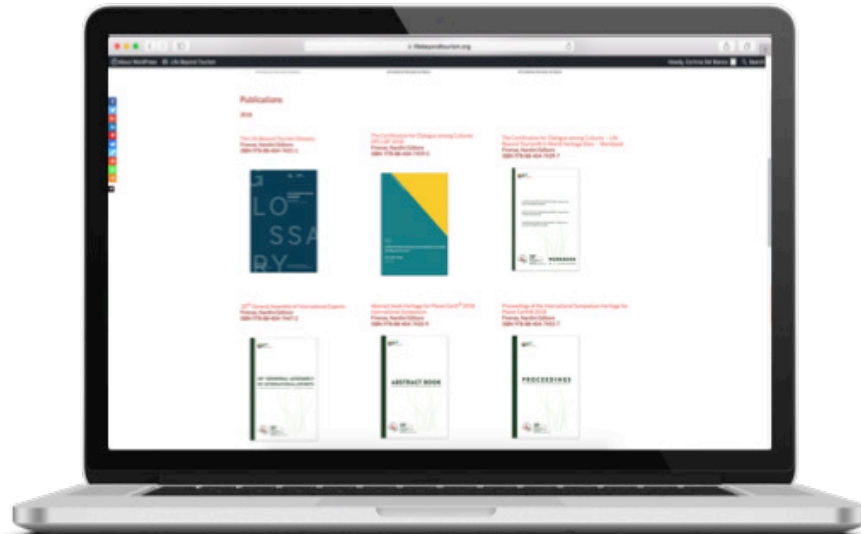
lifebeyondtourism.org

About WordPress   Life Beyond Tourism

Howdy, Corinna Del Bianco

Publications

2018

The Life Beyond Tourism Glossary
Firenze, Nardini Editore
ISBN 978-88-404-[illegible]

The Certification for Dialogue among Cultures
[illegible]
Firenze, Nardini Editore
ISBN 978-88-404-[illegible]

The Certification for Dialogue among Cultures – Life Beyond Tourism® in World Heritage Sites – Workbook
Firenze, Nardini Editore
ISBN 978-88-404-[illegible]

GLOSSARY

WORKBOOK

20th General Assembly of International Experts
Firenze, Nardini Editore
ISBN 978-88-404-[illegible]

Abstract book Heritage for Planet Earth® 2018 International Symposium
Firenze, Nardini Editore
ISBN 978-88-404-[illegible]

Proceedings of the International Symposium Heritage for Planet Earth 2018
Firenze, Nardini Editore
ISBN 978-88-404-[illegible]

20th GENERAL ASSEMBLY OF INTERNATIONAL EXPERTS

ABSTRACT BOOK

PROCEEDINGS